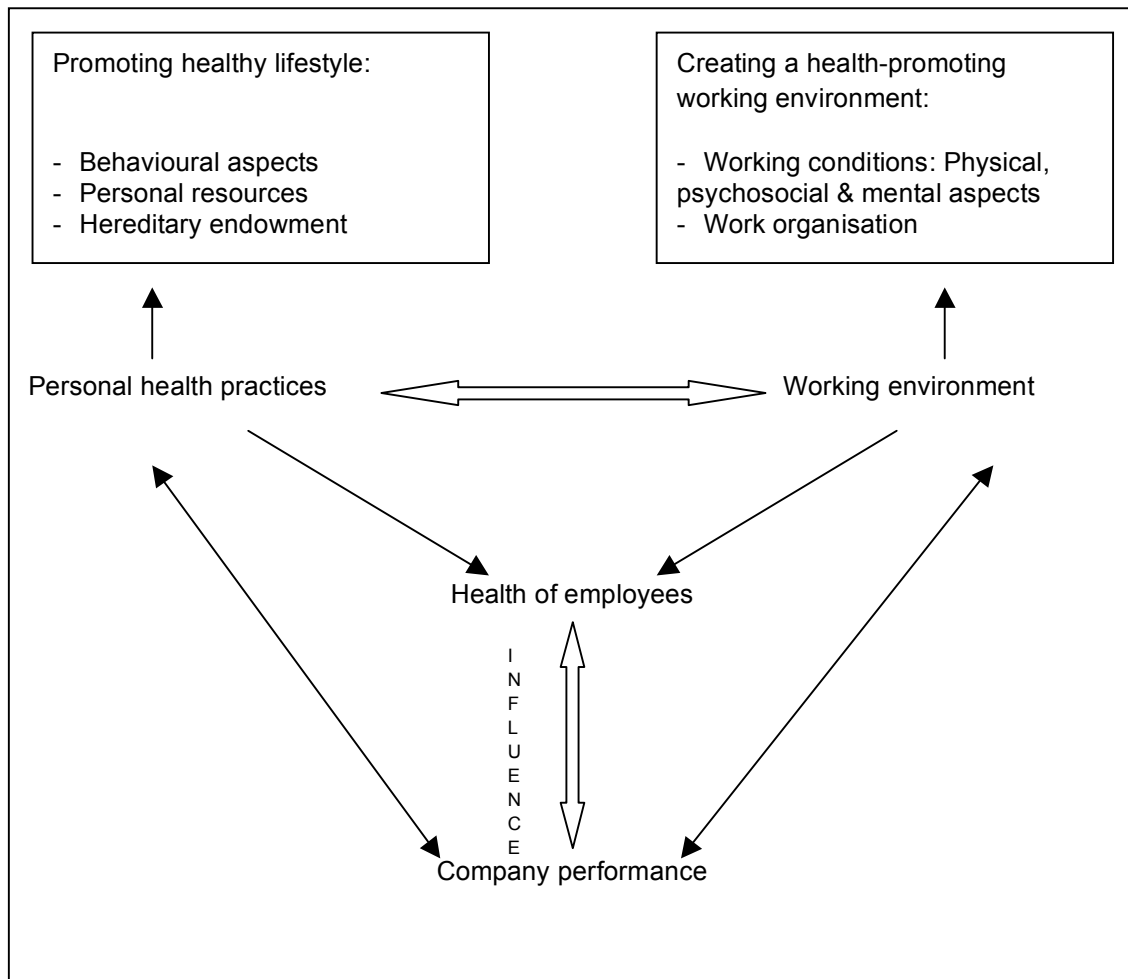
Promoting healthy lifestyle:

- Behavioural aspects
- Personal resources
- Hereditary endowment

Creating a health-promoting working environment:

- Working conditions: Physical, psychosocial & mental aspects
- Work organisation

Personal health practices

Working environment

Health of employees

INFLUENCE

Company performance